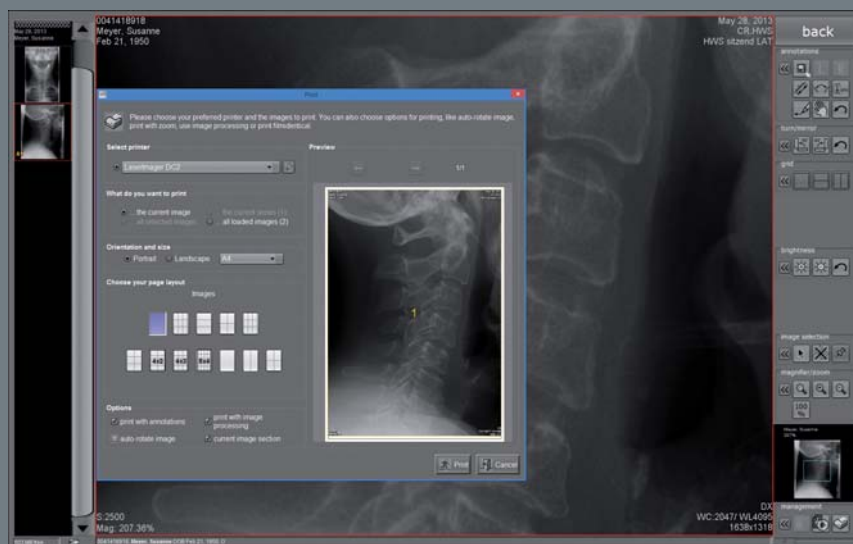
May 28, 2013
Meyer, Susanne

0041418918
Meyer, Susanne
Feb 21, 1950

May 28, 2013
CR,HWS
HWS sitzend LAT

back

annotations

turn/mirror

grid

brightness

image selection

magnifier/zoom

100
%

Meyer, Susanne

management

Print

Please choose your preferred printer and the images to print. You can also choose options for printing, like auto-rotate image, print with zoom, use image processing or print film/identical.

Select printer

LaserImager DC2

Preview

1/1

What do you want to print

the current image
all selected images
the current series (2)
all loaded images (2)

Orientation and size

Portrait
Landscape
A4

Choose your page layout

Images

4x3
4x3
5x4

1

Options

print with annotations
print with image processing
auto-rotate image
current image section

Print
Cancel

S:2500
Mag: 207.36%

DX
WC:2047/ WL4095
1638x1318

0041418918 Meyer, Susanne DOB Feb 21, 1950